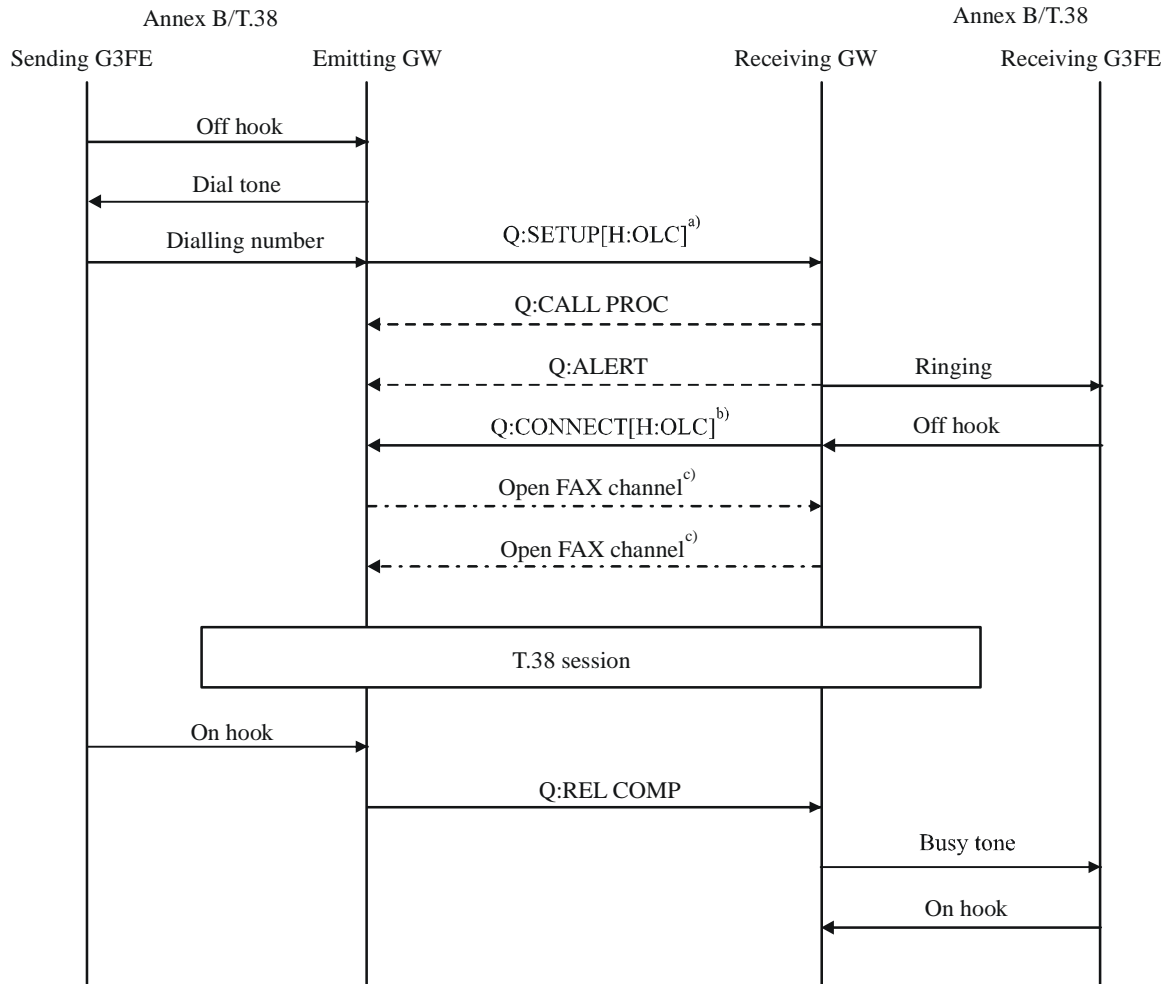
Annex B/T.38

Annex B/T.38

Sending G3FE

Emitting GW

Receiving GW

Receiving G3FE

Off hook

Dial tone

Dialling number

Q:SETUP[H:OLC]$^{a)}$

Q:CALL PROC

Q:ALERT

Ringing

Q:CONNECT[H:OLC]$^{b)}$

Off hook

Open FAX channel$^{c)}$

Open FAX channel$^{c)}$

T.38 session

On hook

Q:REL COMP

Busy tone

On hook